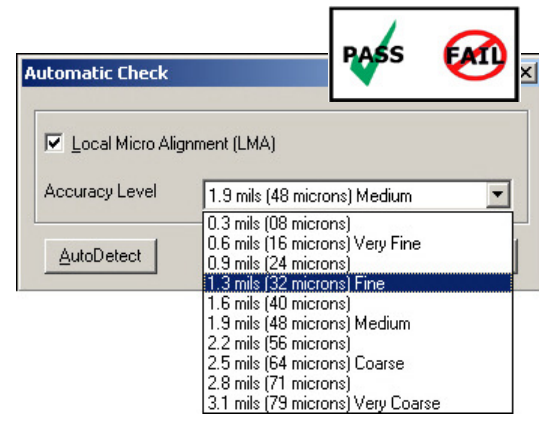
PASS FAIL

Automatic Check

Local Micro Alignment (LMA)

Accuracy Level 1.9 mils (48 microns) Medium

AutoDetect

0.3 mils (08 microns)
0.6 mils (16 microns) Very Fine
0.9 mils (24 microns)
1.3 mils (32 microns) Fine
1.6 mils (40 microns)
1.9 mils (48 microns) Medium
2.2 mils (56 microns)
2.5 mils (64 microns) Coarse
2.8 mils (71 microns)
3.1 mils (79 microns) Very Coarse